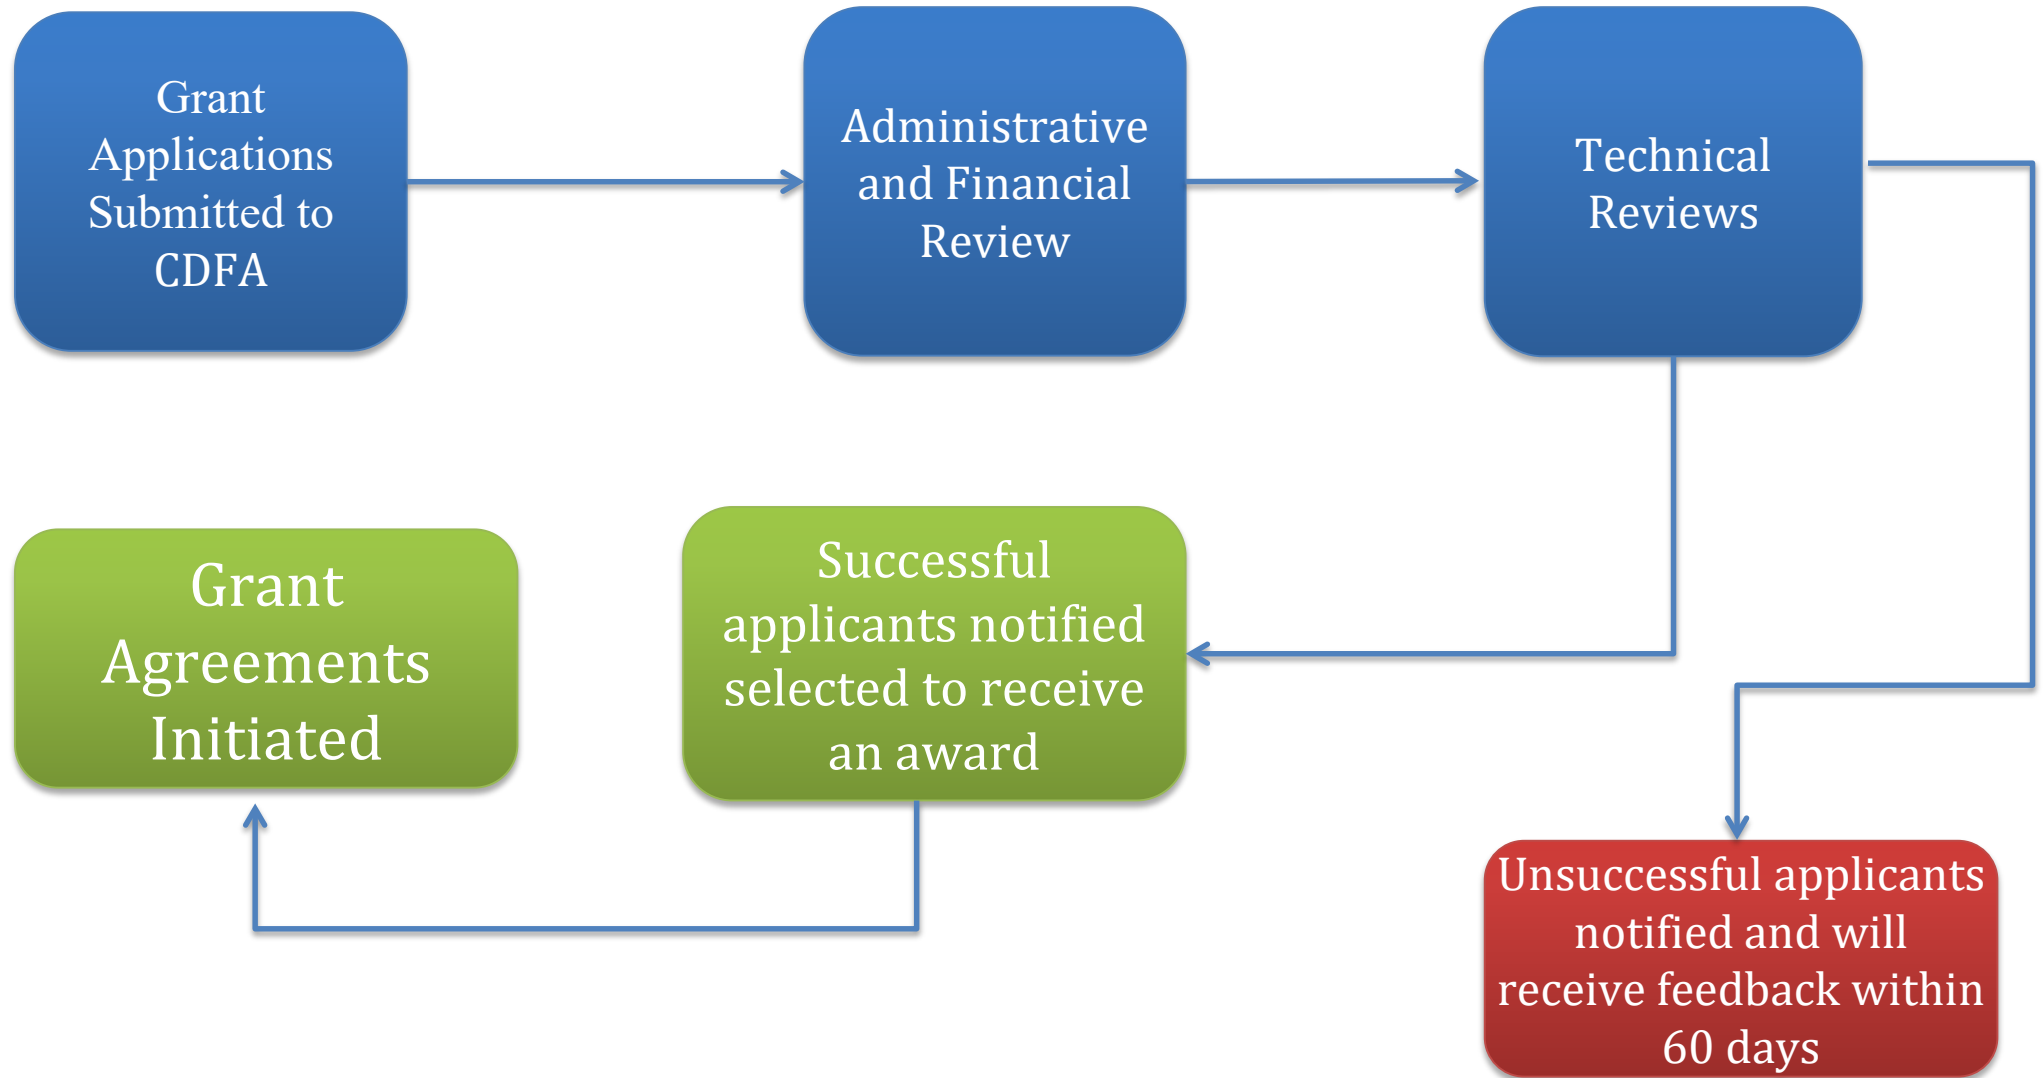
Grant Applications Submitted to CDFA

Administrative and Financial Review

Technical Reviews

Successful applicants notified selected to receive an award

Grant Agreements Initiated

Unsuccessful applicants notified and will receive feedback within 60 days